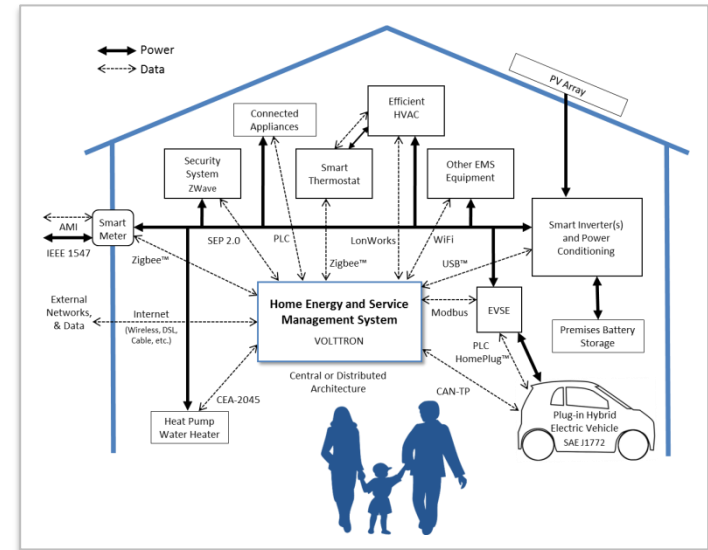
Power
Data

PV Array

Efficient HVAC

Connected Appliances

Security System ZWave

Smart Thermostat

Other EMS Equipment

AMI

Smart Meter

IEEE 1547

SEP 2.0

PLC

LonWorks

WiFi

Smart Inverter(s) and Power Conditioning

Zigbee™

Zigbee™

USB™

External Networks, & Data

Internet (Wireless, DSL, Cable, etc.)

Home Energy and Service Management System

VOLTTRON

Modbus

EVSE

Premises Battery Storage

PLC HomePlug™

Central or Distributed Architecture

CEA-2045

CAN-TP

Heat Pump Water Heater

Plug-in Hybrid Electric Vehicle SAE J1772